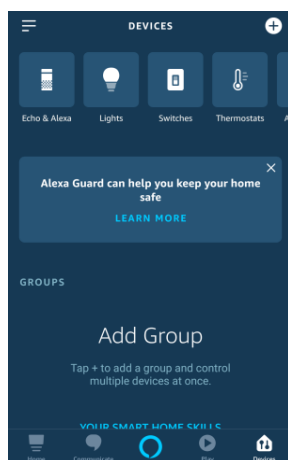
DEVICES

Echo & Alexa
Lights
Switches
Thermostats
A

Alexa Guard can help you keep your home safe
LEARN MORE

GROUPS

Add Group

Tap + to add a group and control multiple devices at once.

YOUR SMART HOME SKILLS

Home
Communicate
Play
Devices